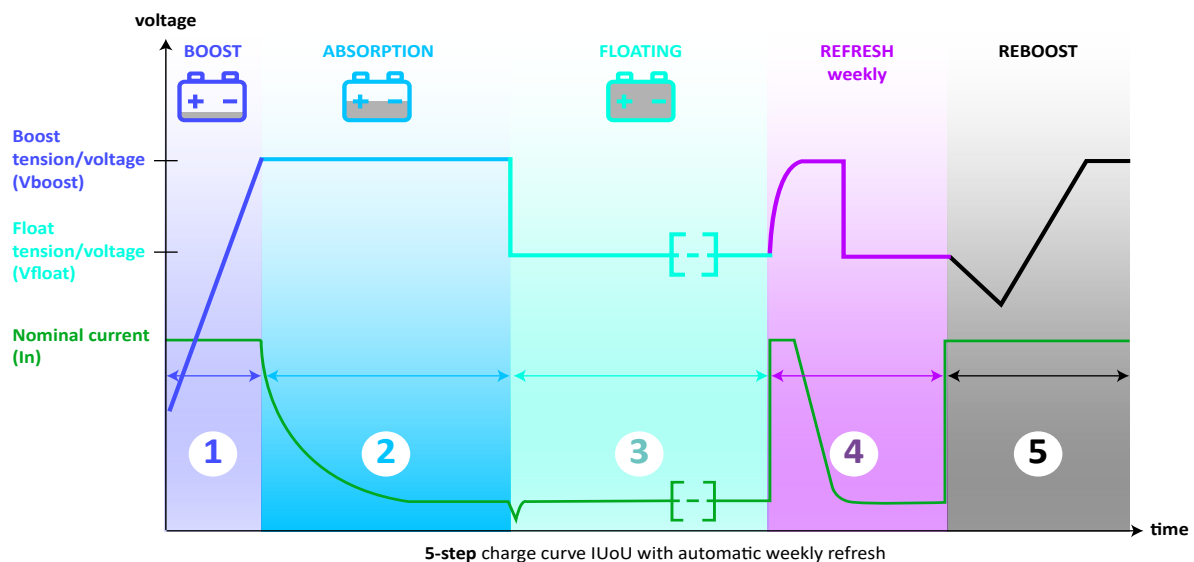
voltage

BOOST

ABSORPTION

FLOATING

REFRESH weekly

REBOOST

+ -

+ -

+ -

Boost tension/voltage (Vboost)

Float tension/voltage (Vfloat)

Nominal current (In)

[-]

[-]

1

2

3

4

5

time

**5-step** charge curve IUoU with automatic weekly refresh